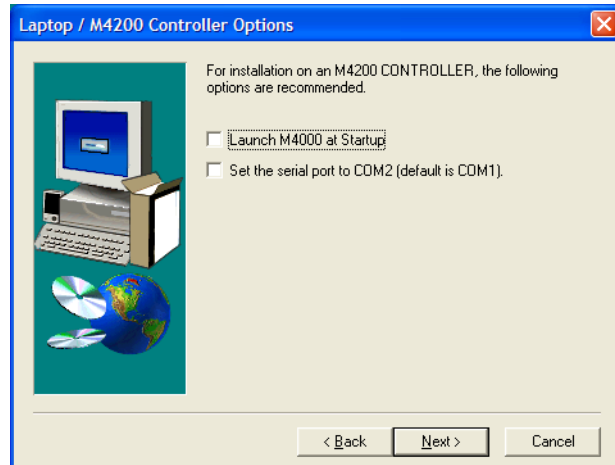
Laptop / M4200 Controller Options

For installation on an M4200 CONTROLLER, the following options are recommended.

Launch M4000 at Startup

Set the serial port to COM2 (default is COM1).

< Back

Next >

Cancel